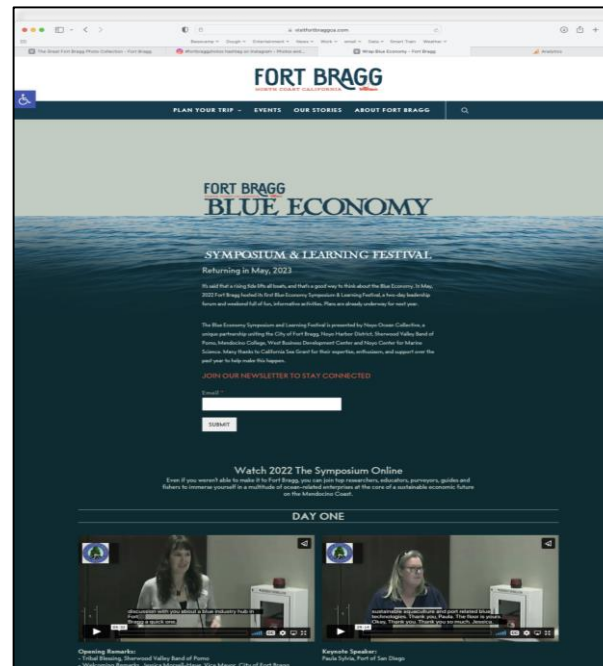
visitfortbragg.com

The Great Fort Bragg Photo Collection - Fort Bragg

#fortbraggphotos Hashtag on Instagram • Photos and...

Wrap Blue Economy - Fort Bragg

Analytics

FORT BRAGG
NORTH COAST CALIFORNIA

PLAN YOUR TRIP
EVENTS
OUR STORIES
ABOUT FORT BRAGG

FORT BRAGG
BLUE ECONOMY

SYMPOSIUM & LEARNING FESTIVAL

Returning in May, 2023

It's said that a rising tide lifts all boats, and that's a good way to think about the Blue Economy. In May, 2022 Fort Bragg hosted its first Blue Economy Symposium & Learning Festival, a two-day leadership forum and weekend full of fun, informative activities. Plans are already underway for next year.

The Blue Economy Symposium and Learning Festival is presented by Noyo Ocean Collective, a unique partnership uniting the City of Fort Bragg, Noyo Harbor District, Sherwood Valley Band of Pomo, Mendocino College, West Business Development Center and Noyo Center for Marine Science. Many thanks to California Sea Grant for their expertise, enthusiasm, and support over the past year to help make this happen.

JOIN OUR NEWSLETTER TO STAY CONNECTED

Email *

SUBMIT

Watch 2022 The Symposium Online

Even if you weren't able to make it to Fort Bragg, you can join top researchers, educators, purveyors, guides and fishers to immerse yourself in a multitude of ocean-related enterprises at the core of a sustainable economic future on the Mendocino Coast.

DAY ONE

discussed with you about a blue industry hub in Fort Bragg a quick one.

sustainable aquaculture and port related blue technologies. Thank you, Paula. The floor is yours. Okay. Thank you. Thank you so much, Jessica.

Opening Remarks:
- Tribal Blessing, Sherwood Valley Band of Pomo
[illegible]

Keynote Speaker:
Paula Sylvia, Port of San Diego